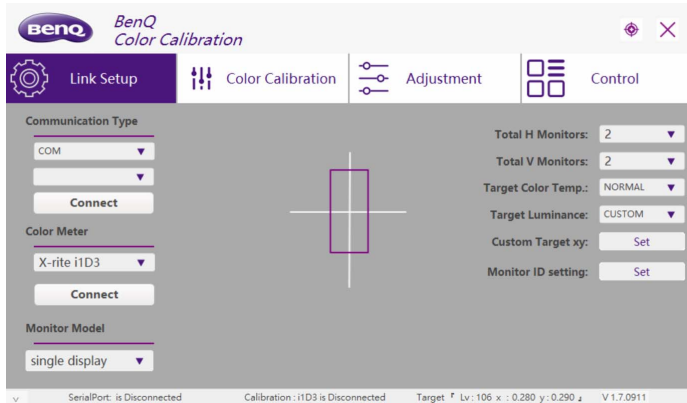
BenQ

BenQ
Color Calibration

Link Setup

Color Calibration

Adjustment

Control

Communication Type

COM

Connect

Color Meter

X-rite i1D3

Connect

Monitor Model

single display

Total H Monitors: 2

Total V Monitors: 2

Target Color Temp.: NORMAL

Target Luminance: CUSTOM

Custom Target xy: Set

Monitor ID setting: Set

V

SerialPort: is Disconnected

Calibration : i1D3 is Disconnected

Target 「 Lv : 106 x : 0.280 y : 0.290 」

V 1.7.0911